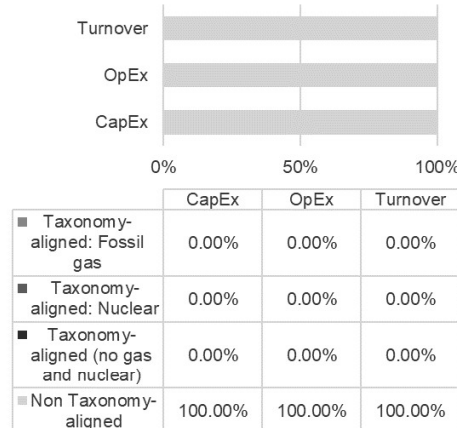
Turnover

OpEx

CapEx

0%

50%

100%

| | CapEx | OpEx | Turnover |
|---|---|---|---|
| Taxonomy-aligned: Fossil gas | 0.00% | 0.00% | 0.00% |
| Taxonomy-aligned: Nuclear | 0.00% | 0.00% | 0.00% |
| Taxonomy-aligned (no gas and nuclear) | 0.00% | 0.00% | 0.00% |
| Non Taxonomy-aligned | 100.00% | 100.00% | 100.00% |